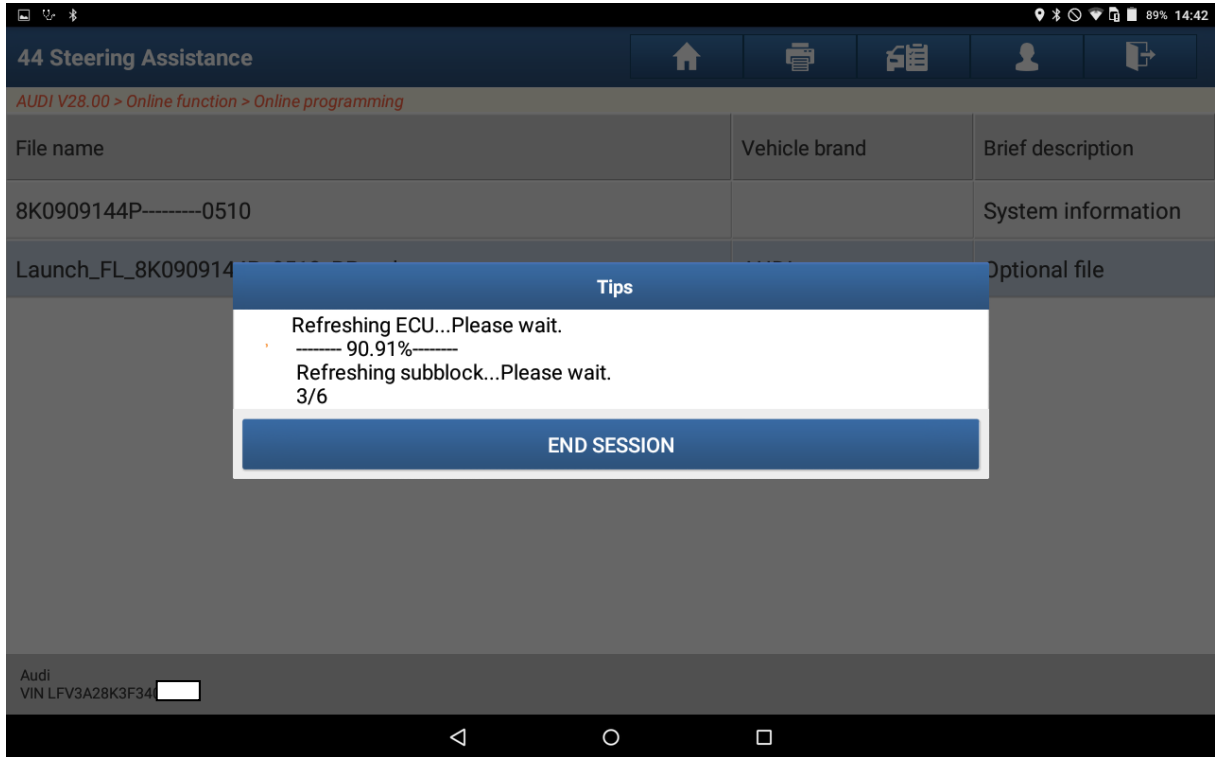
89% 14:42

44 Steering Assistance

AUDI V28.00 > Online function > Online programming

| File name | Vehicle brand | Brief description |
|---|---|---|
| 8K0909144P---------0510 | | System information |
| Launch_FL_8K090914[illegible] | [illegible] | Optional file |

Tips

Refreshing ECU...Please wait.
-------- 90.91%--------
Refreshing subblock...Please wait.
3/6

END SESSION

Audi
VIN LFV3A28K3F34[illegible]